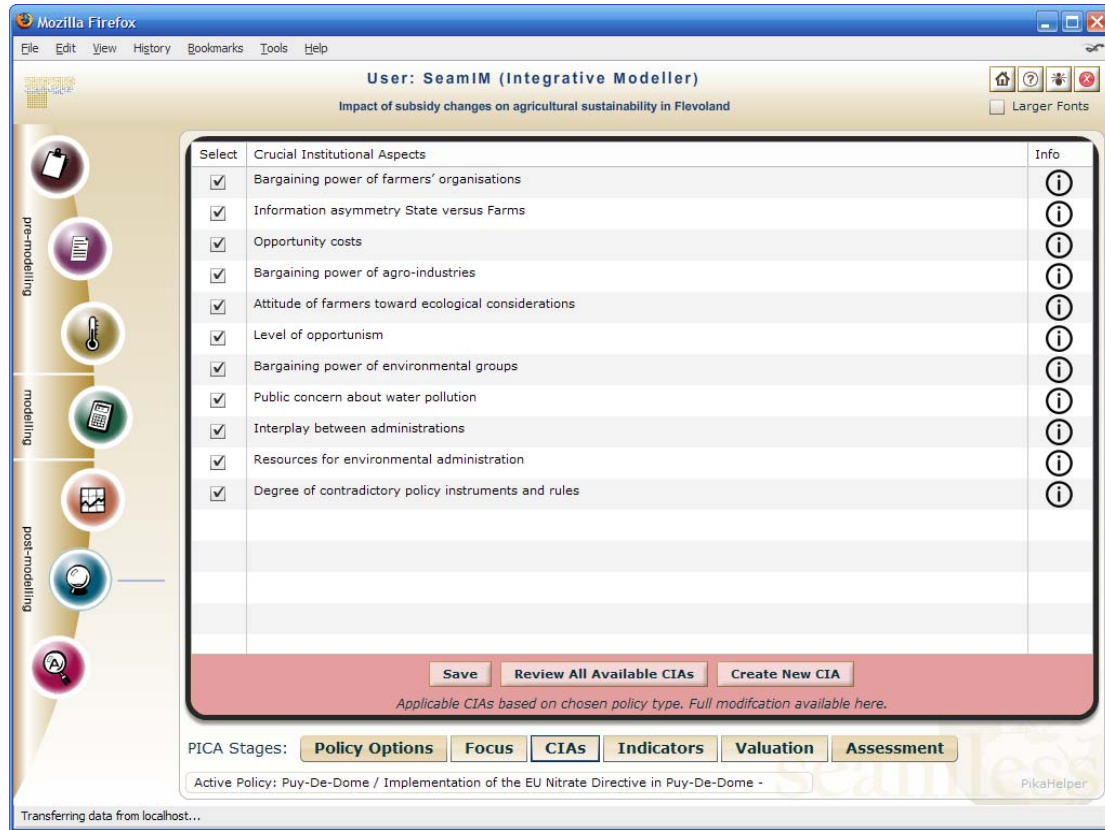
Mozilla Firefox

File Edit View History Bookmarks Tools Help

User: SeamIM (Integrative Modeller)

Impact of subsidy changes on agricultural sustainability in Flevoland

Larger Fonts

pre-modelling

modelling

post-modelling

| Select | Crucial Institutional Aspects | Info |
|---|---|---|
| ✓ | Bargaining power of farmers' organisations | ⓘ |
| ✓ | Information asymmetry State versus Farms | ⓘ |
| ✓ | Opportunity costs | ⓘ |
| ✓ | Bargaining power of agro-industries | ⓘ |
| ✓ | Attitude of farmers toward ecological considerations | ⓘ |
| ✓ | Level of opportunism | ⓘ |
| ✓ | Bargaining power of environmental groups | ⓘ |
| ✓ | Public concern about water pollution | ⓘ |
| ✓ | Interplay between administrations | ⓘ |
| ✓ | Resources for environmental administration | ⓘ |
| ✓ | Degree of contradictory policy instruments and rules | ⓘ |

Save Review All Available CIAs Create New CIA

Applicable CIAs based on chosen policy type. Full modifcation available here.

PICA Stages: Policy Options Focus CIAs Indicators Valuation Assessment

Active Policy: Puy-De-Dome / Implementation of the EU Nitrate Directive in Puy-De-Dome -

seamless

PikaHelper

Transferring data from localhost...